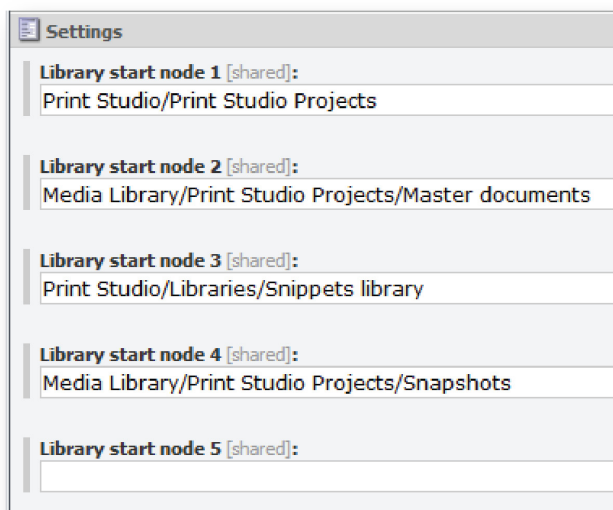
Settings

Library start node 1 [shared]:
Print Studio/Print Studio Projects

Library start node 2 [shared]:
Media Library/Print Studio Projects/Master documents

Library start node 3 [shared]:
Print Studio/Libraries/Snippets library

Library start node 4 [shared]:
Media Library/Print Studio Projects/Snapshots

Library start node 5 [shared]: